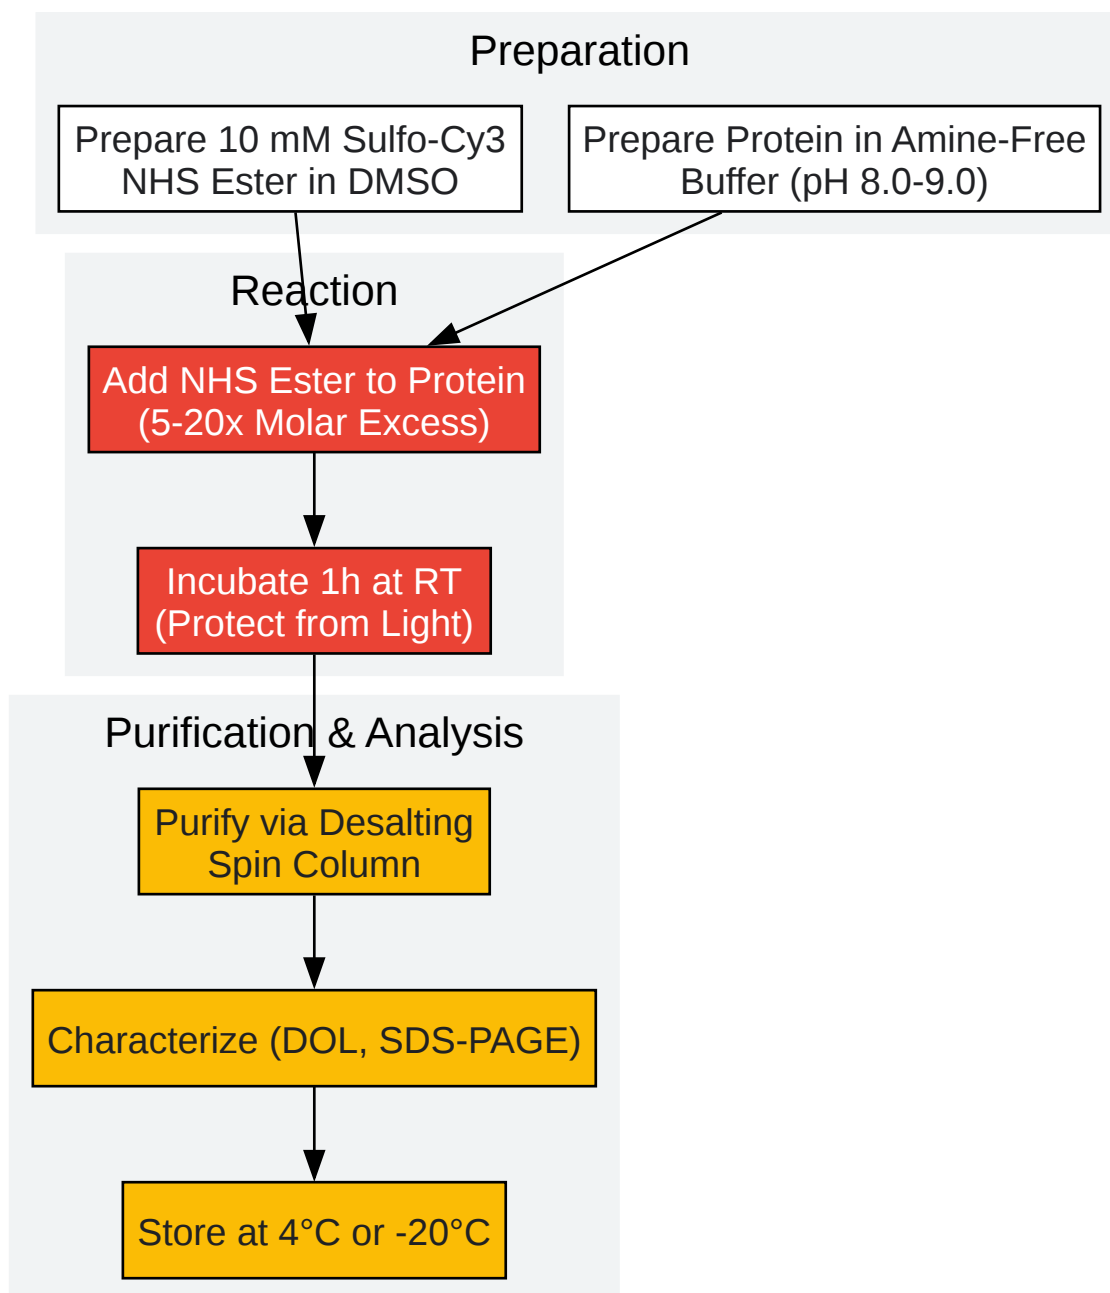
Preparation

Prepare 10 mM Sulfo-Cy3 NHS Ester in DMSO

Prepare Protein in Amine-Free Buffer (pH 8.0-9.0)

Reaction

Add NHS Ester to Protein (5-20x Molar Excess)

Incubate 1h at RT (Protect from Light)

Purification & Analysis

Purify via Desalting Spin Column

Characterize (DOL, SDS-PAGE)

Store at 4°C or -20°C